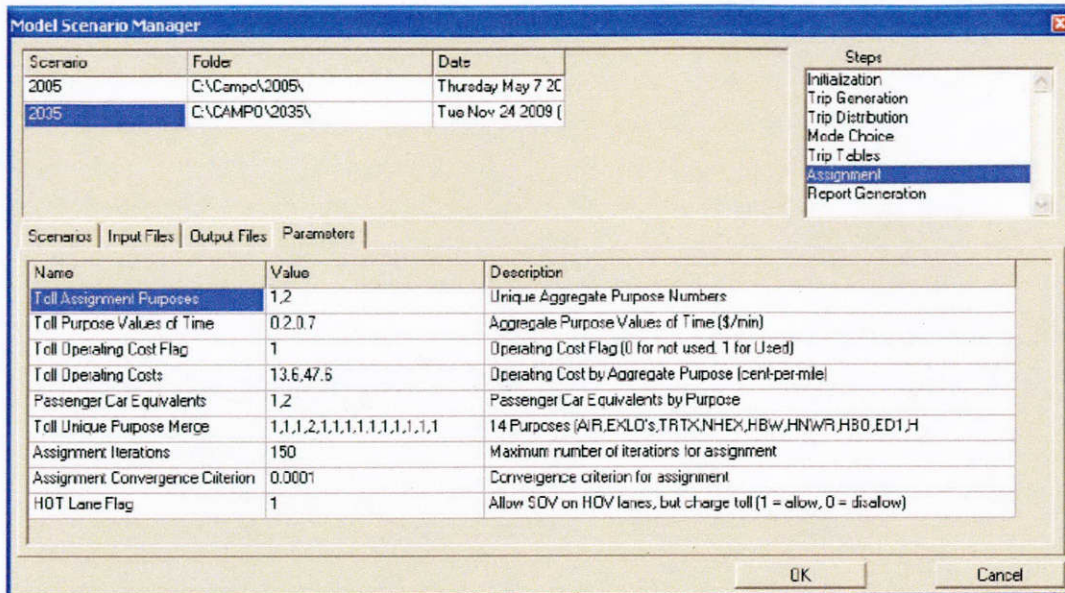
Model Scenario Manager

| Scenario | Folder | Date |
|---|---|---|
| 2005 | C:\Campo\2005\ | Thursday May 7 20 |
| 2035 | C:\CAMPO\2035\ | Tue Nov 24 2009 ( |

Steps
Initialization
Trip Generation
Trip Distribution
Mode Choice
Trip Tables
Assignment
Report Generation

Scenarios | Input Files | Output Files | Parameters

| Name | Value | Description |
|---|---|---|
| Toll Assignment Purposes | 1,2 | Unique Aggregate Purpose Numbers |
| Toll Purpose Values of Time | 0.2,0.7 | Aggregate Purpose Values of Time ($/min) |
| Toll Operating Cost Flag | 1 | Operating Cost Flag (0 for not used, 1 for Used) |
| Toll Operating Costs | 13.6,47.6 | Operating Cost by Aggregate Purpose (cent-per-mile) |
| Passenger Car Equivalents | 1,2 | Passenger Car Equivalents by Purpose |
| Toll Unique Purpose Merge | 1,1,1,2,1,1,1,1,1,1,1,1,1,1 | 14 Purposes (AIR,EXLO's,TRTX,NHEX,HBW,HNWR,HBO,ED1,H |
| Assignment Iterations | 150 | Maximum number of iterations for assignment |
| Assignment Convergence Criterion | 0.0001 | Convergence criterion for assignment |
| HOT Lane Flag | 1 | Allow SOV on HOV lanes, but charge toll (1 = allow, 0 = disallow) |

OK
Cancel